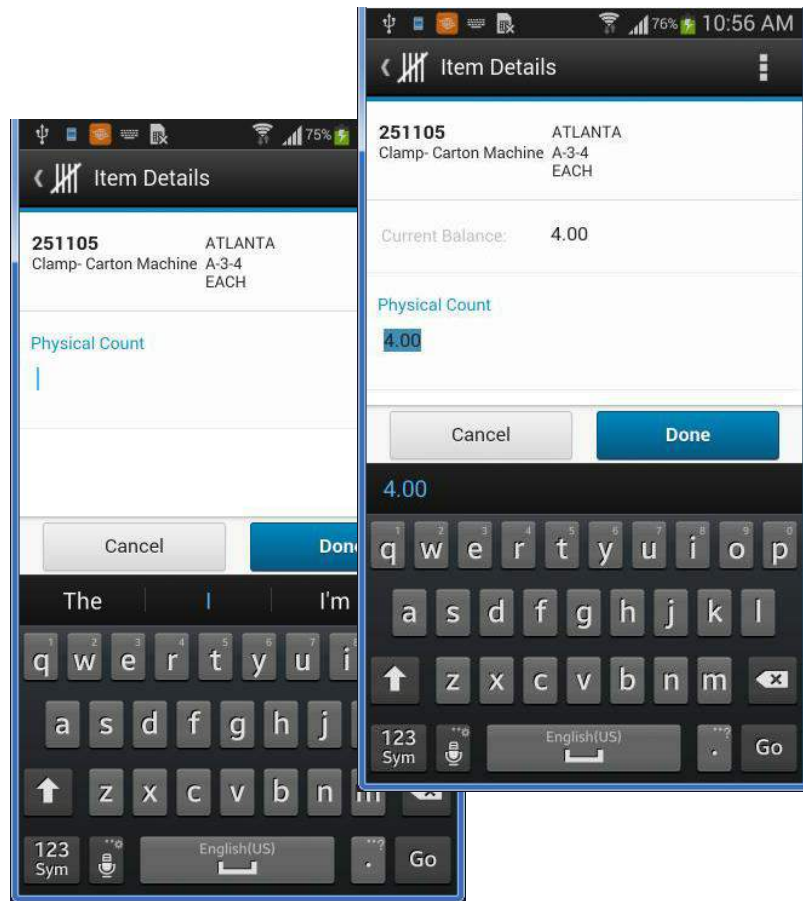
75%

Item Details

251105
Clamp- Carton Machine

ATLANTA
A-3-4
EACH

Physical Count

Cancel

Done

The I I'm

q w e r t y u i
a s d f g h j
z x c v b n m
123 Sym
English(US)
.
Go

76% 10:56 AM

Item Details

251105
Clamp- Carton Machine

ATLANTA
A-3-4
EACH

Current Balance: 4.00

Physical Count

4.00

Cancel

Done

4.00

q w e r t y u i o p
a s d f g h j k l
z x c v b n m
123 Sym
English(US)
.
Go